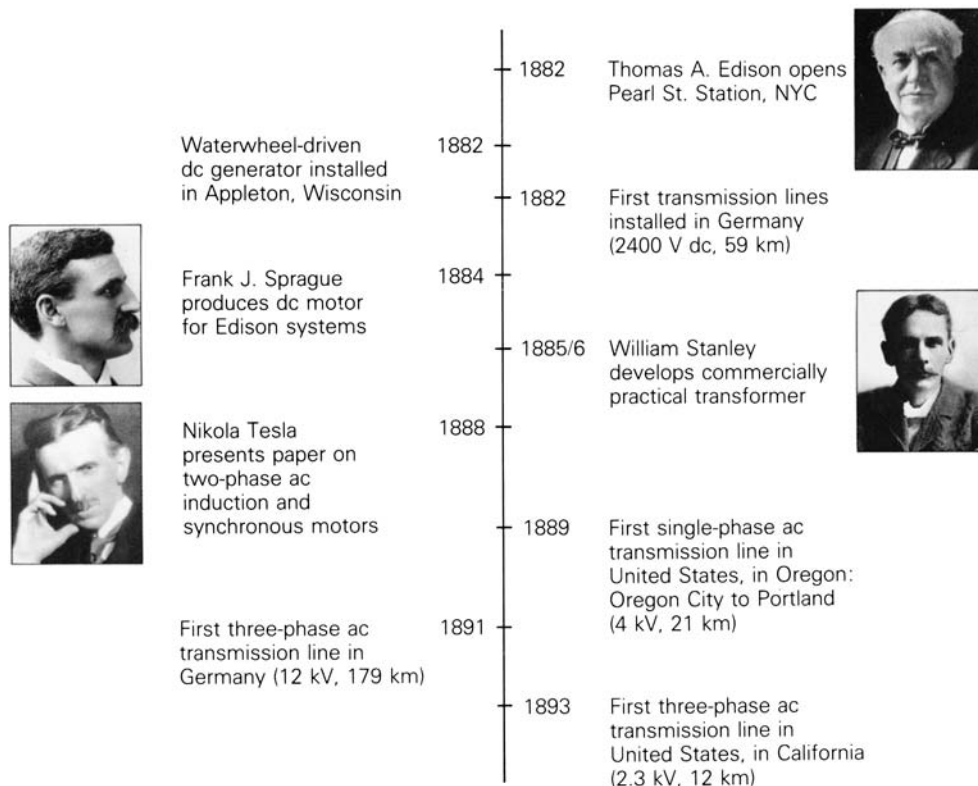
1882 Thomas A. Edison opens Pearl St. Station, NYC

Waterwheel-driven dc generator installed in Appleton, Wisconsin 1882

1882 First transmission lines installed in Germany (2400 V dc, 59 km)

Frank J. Sprague produces dc motor for Edison systems 1884

1885/6 William Stanley develops commercially practical transformer

Nikola Tesla presents paper on two-phase ac induction and synchronous motors 1888

1889 First single-phase ac transmission line in United States, in Oregon: Oregon City to Portland (4 kV, 21 km)

First three-phase ac transmission line in Germany (12 kV, 179 km) 1891

1893 First three-phase ac transmission line in United States, in California (2.3 kV, 12 km)